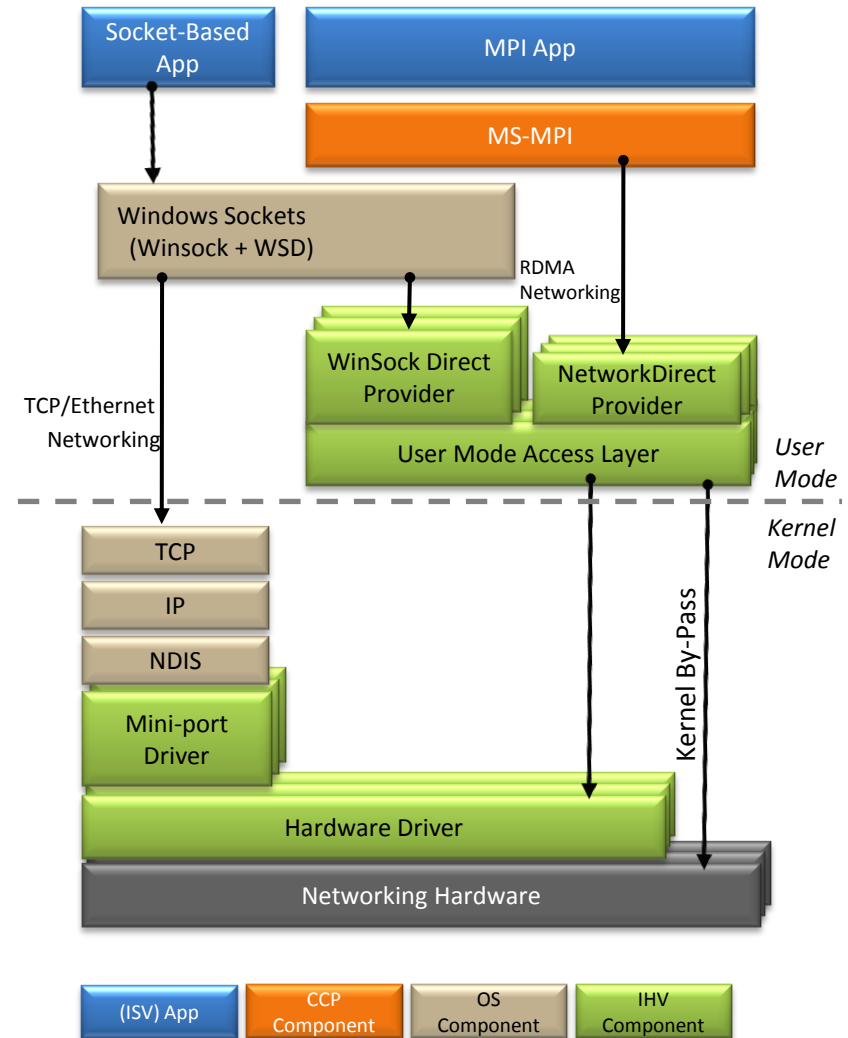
Socket-Based App

MPI App

MS-MPI

Windows Sockets (Winsock + WSD)

RDMA Networking

WinSock Direct Provider

NetworkDirect Provider

User Mode Access Layer

User Mode

Kernel Mode

TCP/Ethernet Networking

TCP

IP

NDIS

Mini-port Driver

Kernel By-Pass

Hardware Driver

Networking Hardware

(ISV) App

CCP Component

OS Component

IHV Component